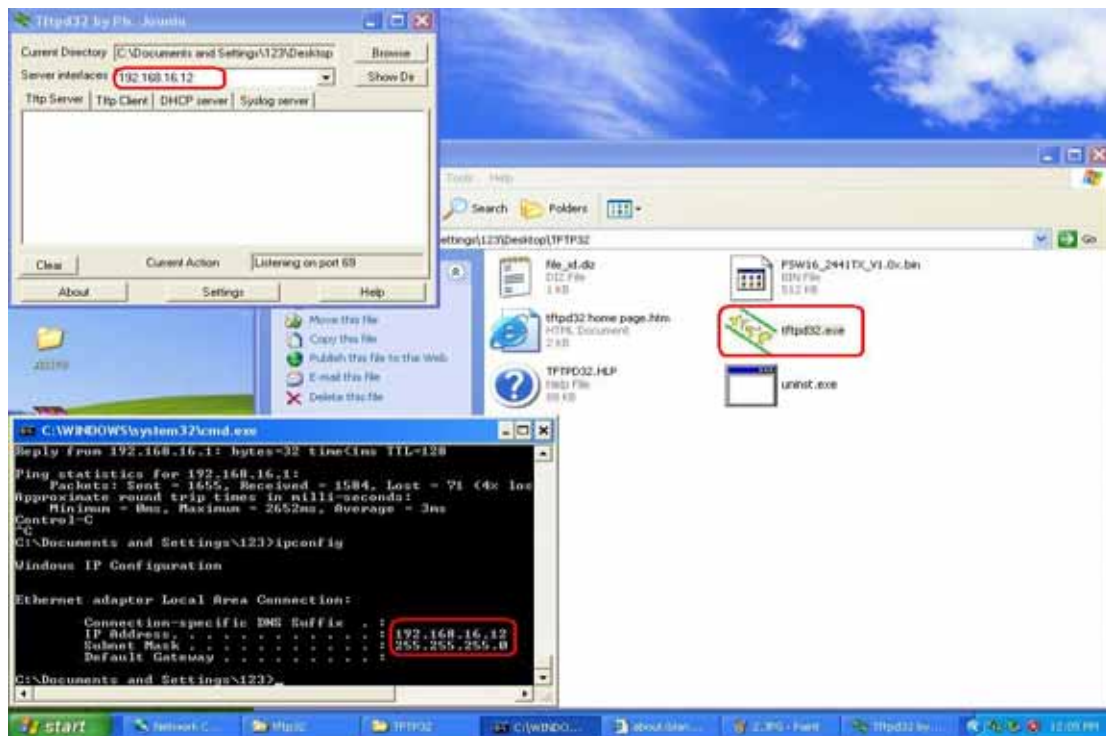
Tftpd32 by Ph. Jounin

Current Directory C:\Documents and Settings\123\Desktop Browse
Server interfaces 192.168.16.12 Show Dir
Tftp Server | Tftp Client | DHCP server | Syslog server

Clear Current Action Listening on port 69
About Settings Help

Tools Help
Search Folders
ettings\123\Desktop\TFTP32 Go

file_id.diz
DIZ File
1 KB

FSW16_2441TX_V1.0x.bin
BIN File
512 KB

tftpd32 home page.htm
HTML Document
2 KB

tftpd32.exe

TFTPD32.HLP
Help File
88 KB

uninst.exe

Move this file
Copy this file
Publish this file to the Web
E-mail this file
Delete this file

C:\WINDOWS\system32\cmd.exe

Reply from 192.168.16.1: bytes=32 time<1ms TTL=128

Ping statistics for 192.168.16.1:
Packets: Sent = 1655, Received = 1584, Lost = 71 (4% los
Approximate round trip times in milli-seconds:
Minimum = 0ms, Maximum = 2652ms, Average = 3ms
Control-C
^C
C:\Documents and Settings\123>ipconfig

Windows IP Configuration

Ethernet adapter Local Area Connection:

Connection-specific DNS Suffix . :
IP Address. . . . . . . . . . . . : 192.168.16.12
Subnet Mask . . . . . . . . . . . : 255.255.255.0
Default Gateway . . . . . . . . . :

C:\Documents and Settings\123>_

start Network C... tftp32 TFTP32 C:\WINDO... about blan... 2.JPG - Paint Tftpd32 by... 12:09 PM